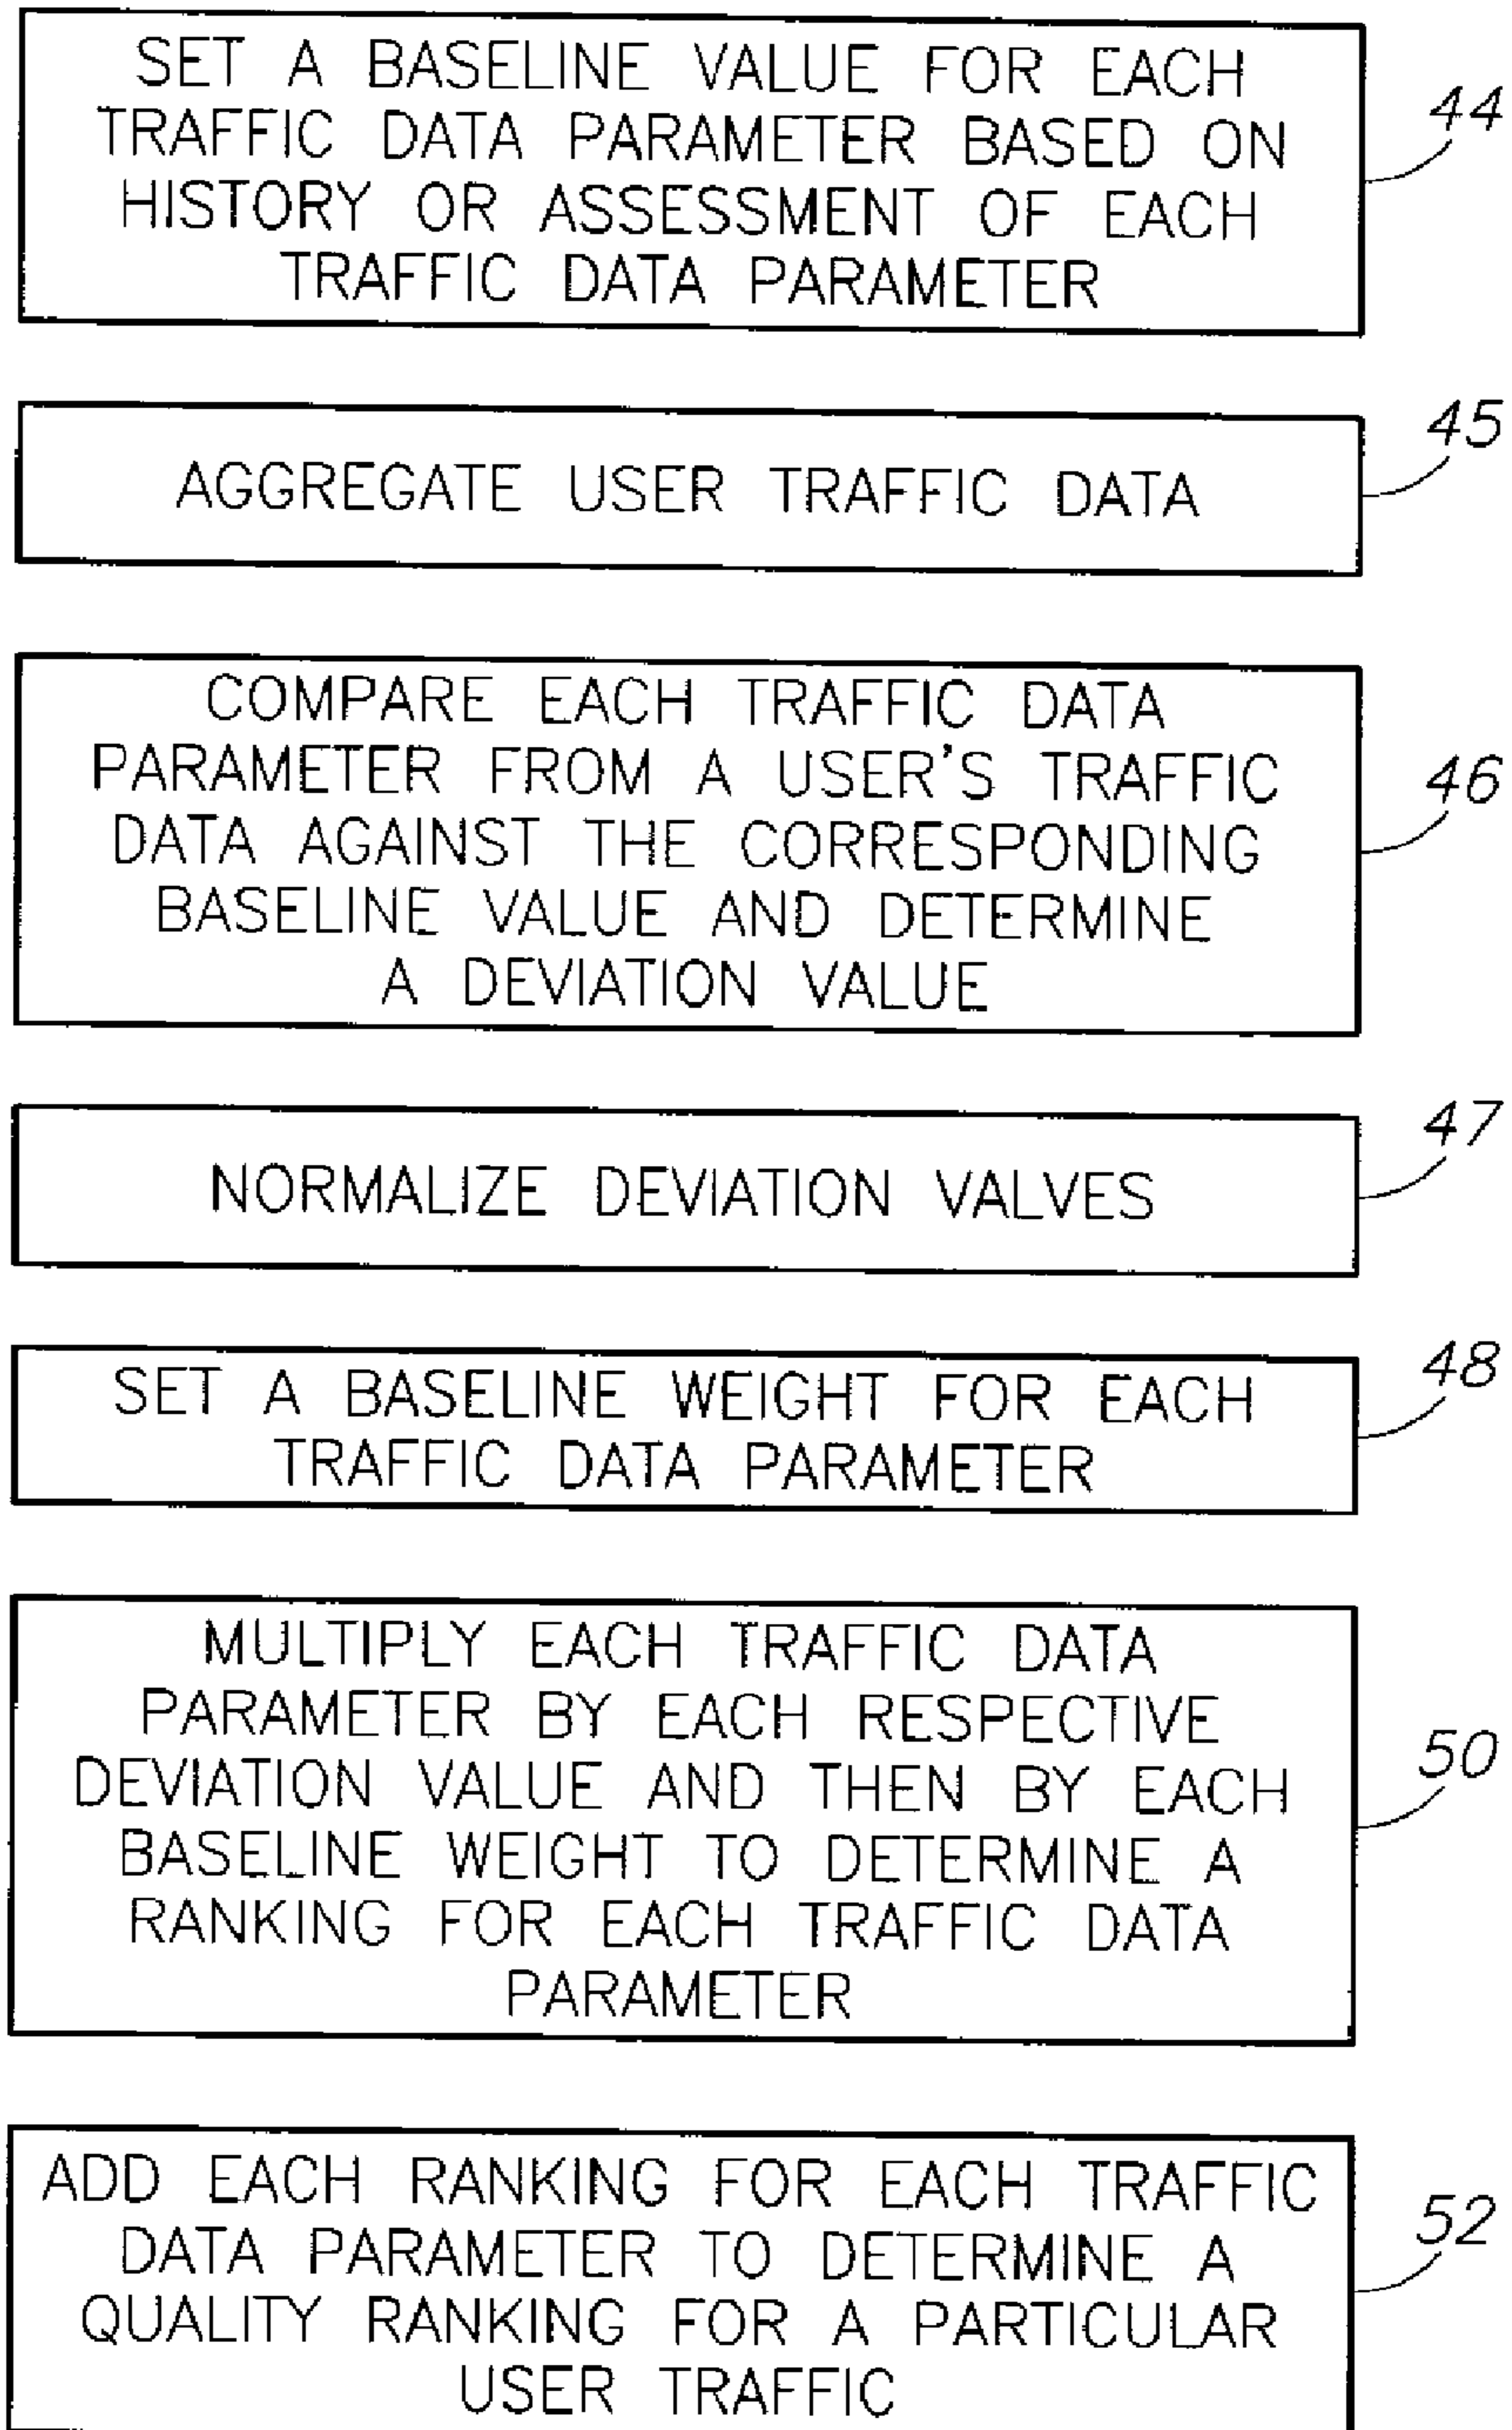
SET A BASELINE VALUE FOR EACH TRAFFIC DATA PARAMETER BASED ON HISTORY OR ASSESSMENT OF EACH TRAFFIC DATA PARAMETER

44

AGGREGATE USER TRAFFIC DATA

45

COMPARE EACH TRAFFIC DATA PARAMETER FROM A USER'S TRAFFIC DATA AGAINST THE CORRESPONDING BASELINE VALUE AND DETERMINE A DEVIATION VALUE

46

NORMALIZE DEVIATION VALVES

47

SET A BASELINE WEIGHT FOR EACH TRAFFIC DATA PARAMETER

48

MULTIPLY EACH TRAFFIC DATA PARAMETER BY EACH RESPECTIVE DEVIATION VALUE AND THEN BY EACH BASELINE WEIGHT TO DETERMINE A RANKING FOR EACH TRAFFIC DATA PARAMETER

50

ADD EACH RANKING FOR EACH TRAFFIC DATA PARAMETER TO DETERMINE A QUALITY RANKING FOR A PARTICULAR USER TRAFFIC

52